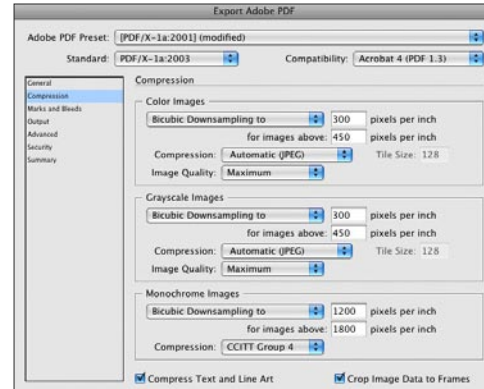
Export Adobe PDF

Adobe PDF Preset: [PDF/X-1a:2001] (modified)

Standard: PDF/X-1a:2003

Compatibility: Acrobat 4 (PDF 1.3)

General
Compression
Marks and Bleeds
Output
Advanced
Security
Summary

Compression

Color Images

Bicubic Downsampling to 300 pixels per inch

for images above: 450 pixels per inch

Compression: Automatic (JPEG) Tile Size: 128

Image Quality: Maximum

Grayscale Images

Bicubic Downsampling to 300 pixels per inch

for images above: 450 pixels per inch

Compression: Automatic (JPEG) Tile Size: 128

Image Quality: Maximum

Monochrome Images

Bicubic Downsampling to 1200 pixels per inch

for images above: 1800 pixels per inch

Compression: CCITT Group 4

Compress Text and Line Art

Crop Image Data to Frames